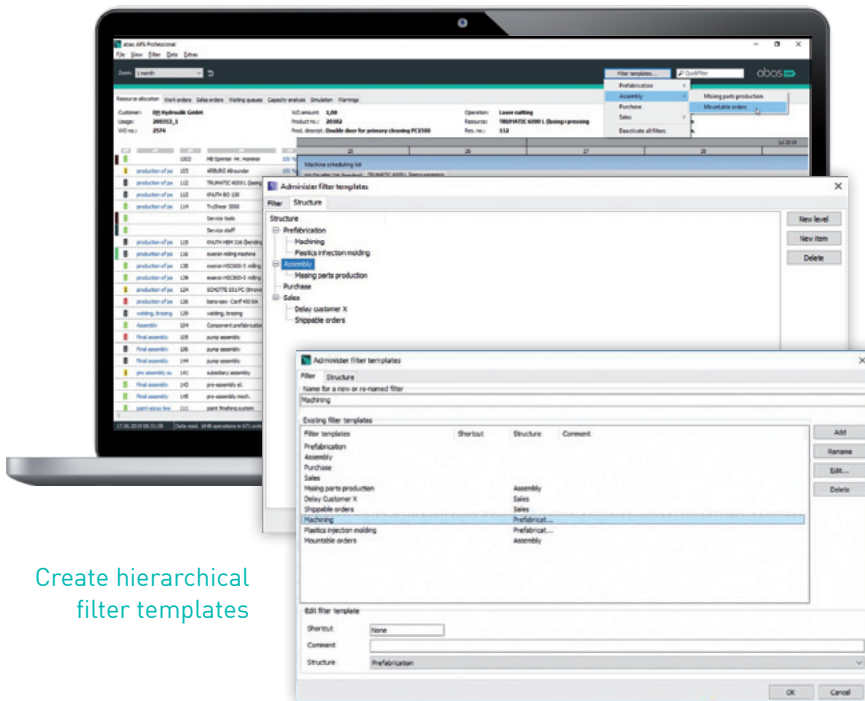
obas APS Professional
File View Filter Data Extras

Zoom: 1 month

Filter templates... QuickFilter
obas

Prefabrication
Assembly
Purchase
Sales
Deactivate all filters

Missing parts production
Mountable orders

Resource allocation Work orders Sales orders Waiting queues Capacity analysis Simulation Warnings

Customer: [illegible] Hydraulik GmbH
Usage: 200353_1
WO no.: 2574
W/O amount: 1,00
Product no.: 20382
Prod. descript. Double door for primary cleaning PC1500
Operation: Laser cutting
Resource: TRUMATIC 6000 L (boring+pressing
Res. no.: 112

25 26 27 28
Jul 19 28

1003 HB Spinner Hr. Huesser
Machine scheduling list
production of pa 103 ARBURG Allrounder
production of pa 112 TRUMATIC 6000 L (boring
production of pa 112 KNUTH BO 130
production of pa 114 TruShear 3000
Service tools
Service staff
production of pa 115 KNUTH HBM 216 (bending
production of pa 116 eueran rolling machine
production of pa 118 eueran HSC600-3 milling
production of pa 120 eueran HSC600-3 milling
production of pa 124 SCHATTE 551PC (throwi
production of pa 126 bans-saw Carif 451 DA
welding, brazing 129 welding, brazing
Assembly 104 Component prefabrication
Final assembly 105 pump assembly
Final assembly 106 pump assembly
Final assembly 144 pump assembly
pre assembly su 141 subsidiary assembly
Final assembly 142 pre-assembly el.
Final assembly 145 pre-assembly mech.
paint-spray line 111 paint finishing system

Administer filter templates
Filter Structure
Structure
Prefabrication
Machining
Plastics infection molding
Assembly
Missing parts production
Purchase
Sales
Delay customer X
Shippable orders
New level
New item
Delete

Administer filter templates
Filter Structure
Name for a new or re-named filter
Machining
Existing filter templates

| Filter templates | Shortcut | Structure | Comment |
|---|---|---|---|
| Prefabrication | | | |
| Assembly | | | |
| Purchase | | | |
| Sales | | | |
| Missing parts production | | Assembly | |
| Delay Customer X | | Sales | |
| Shippable orders | | Sales | |
| Machining | | Prefabricat... | |
| Plastics injection molding | | Prefabricat... | |
| Mountable orders | | Assembly | |

Add
Rename
Edit...
Delete

Edit filter template
Shortcut None
Comment
Structure Prefabrication
OK Cancel

Create hierarchical filter templates